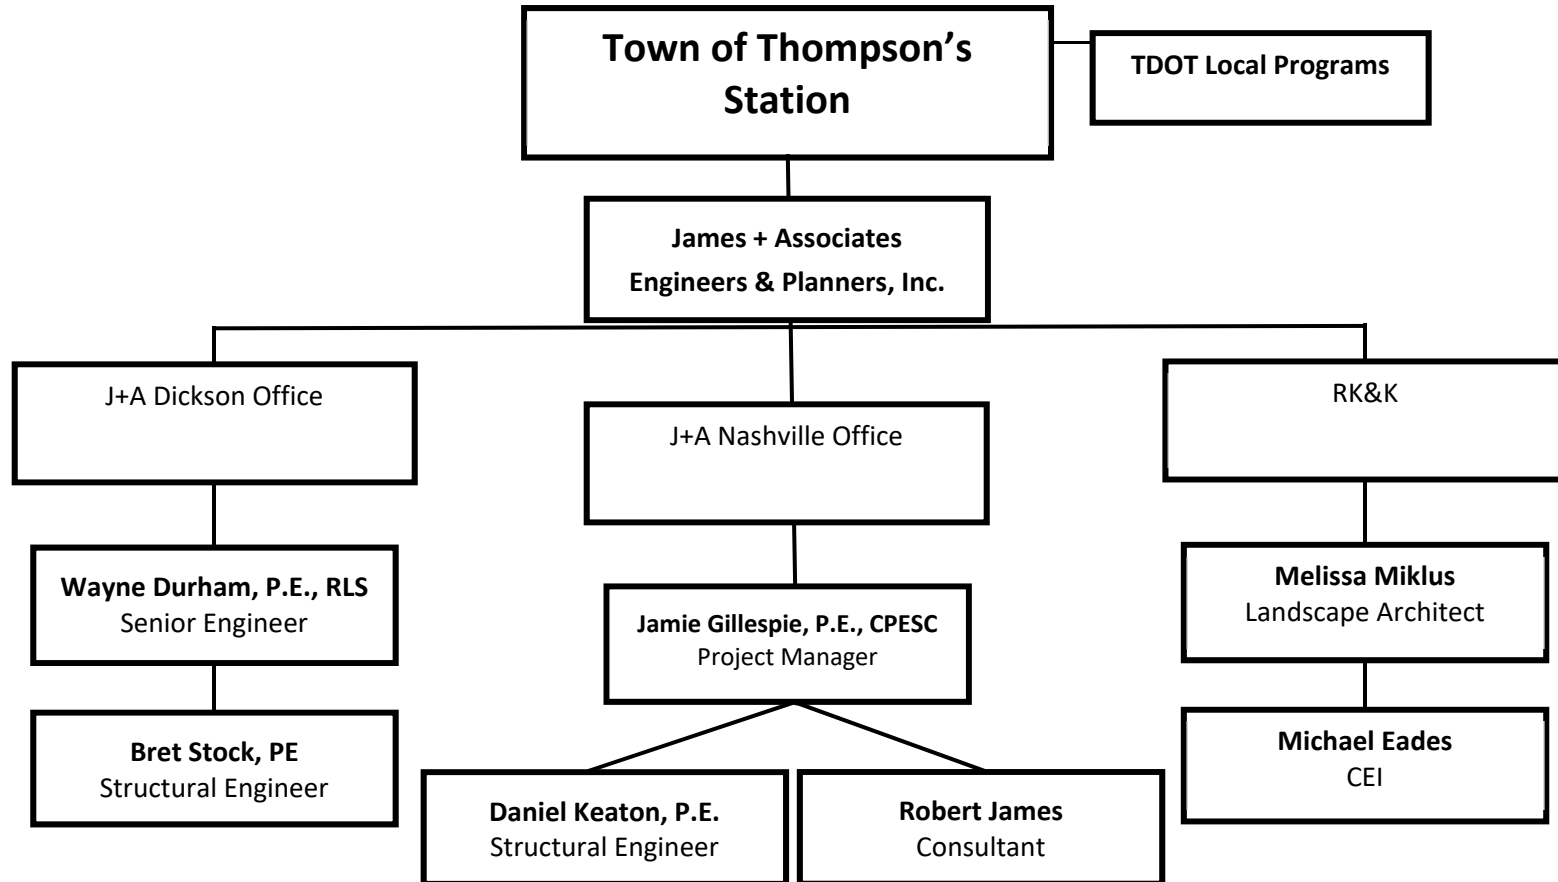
Town of Thompson's Station

TDOT Local Programs

James + Associates
Engineers & Planners, Inc.

J+A Dickson Office

J+A Nashville Office

RK&K

Wayne Durham, P.E., RLS
Senior Engineer

Bret Stock, PE
Structural Engineer

Jamie Gillespie, P.E., CPESC
Project Manager

Daniel Keaton, P.E.
Structural Engineer

Robert James
Consultant

Melissa Miklus
Landscape Architect

Michael Eades
CEI